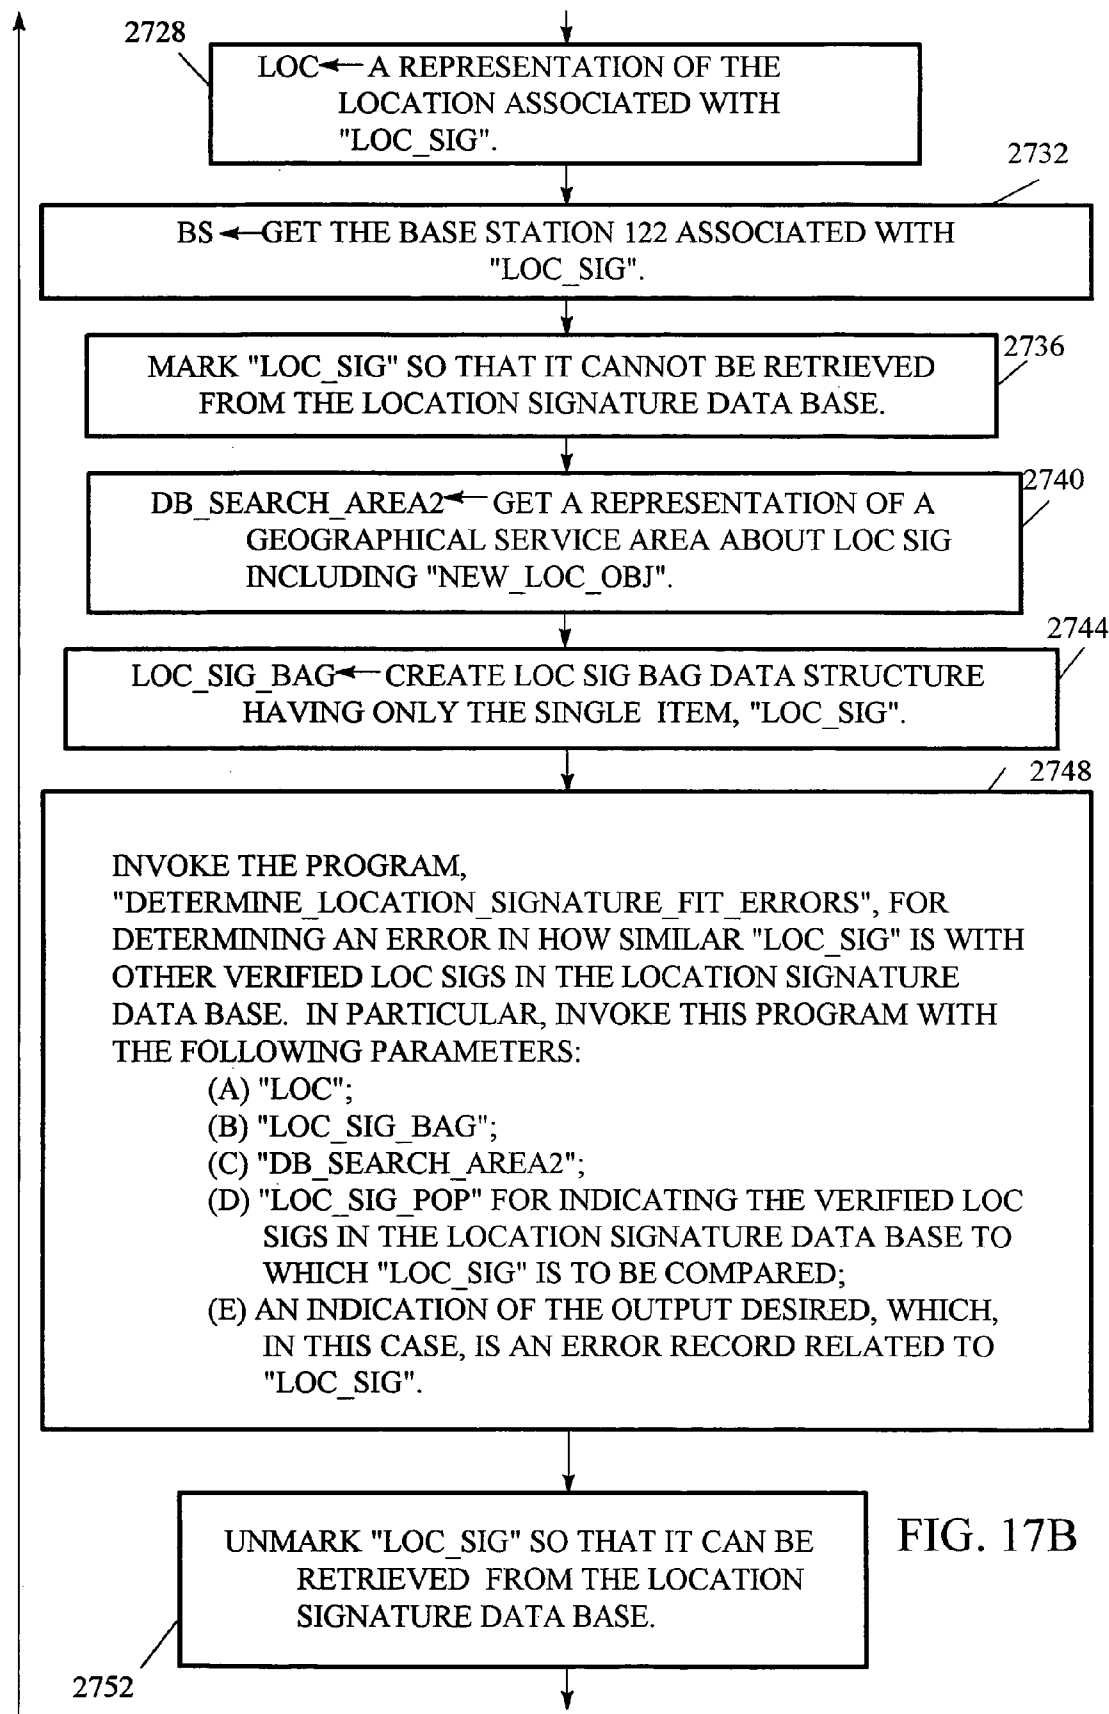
2728

LOC ← A REPRESENTATION OF THE LOCATION ASSOCIATED WITH "LOC_SIG".

2732

BS ← GET THE BASE STATION 122 ASSOCIATED WITH "LOC_SIG".

2736

MARK "LOC_SIG" SO THAT IT CANNOT BE RETRIEVED FROM THE LOCATION SIGNATURE DATA BASE.

2740

DB_SEARCH_AREA2 ← GET A REPRESENTATION OF A GEOGRAPHICAL SERVICE AREA ABOUT LOC SIG INCLUDING "NEW_LOC_OBJ".

2744

LOC_SIG_BAG ← CREATE LOC SIG BAG DATA STRUCTURE HAVING ONLY THE SINGLE ITEM, "LOC_SIG".

2748

INVOKE THE PROGRAM, "DETERMINE_LOCATION_SIGNATURE_FIT_ERRORS", FOR DETERMINING AN ERROR IN HOW SIMILAR "LOC_SIG" IS WITH OTHER VERIFIED LOC SIGS IN THE LOCATION SIGNATURE DATA BASE. IN PARTICULAR, INVOKE THIS PROGRAM WITH THE FOLLOWING PARAMETERS:
(A) "LOC";
(B) "LOC_SIG_BAG";
(C) "DB_SEARCH_AREA2";
(D) "LOC_SIG_POP" FOR INDICATING THE VERIFIED LOC SIGS IN THE LOCATION SIGNATURE DATA BASE TO WHICH "LOC_SIG" IS TO BE COMPARED;
(E) AN INDICATION OF THE OUTPUT DESIRED, WHICH, IN THIS CASE, IS AN ERROR RECORD RELATED TO "LOC_SIG".

UNMARK "LOC_SIG" SO THAT IT CAN BE RETRIEVED FROM THE LOCATION SIGNATURE DATA BASE.

FIG. 17B

2752